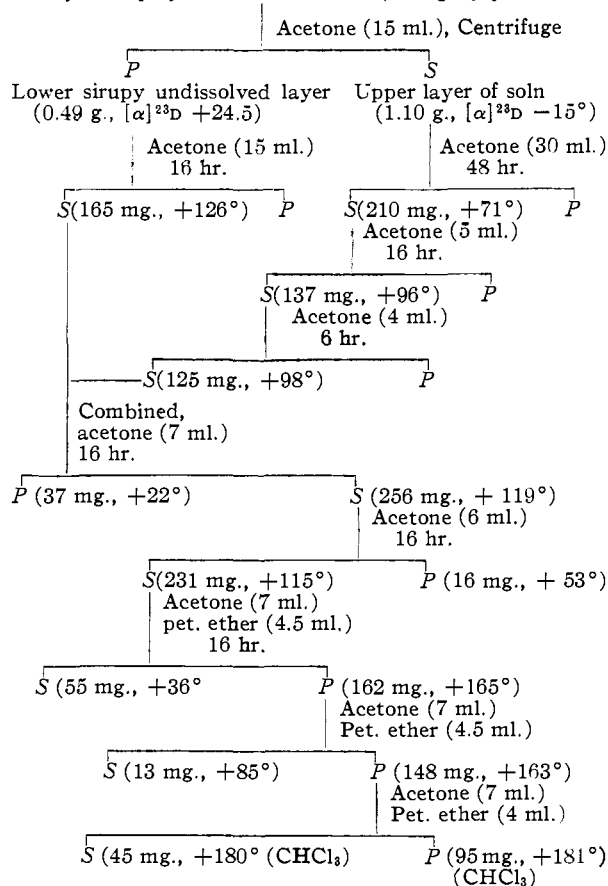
Acetone (15 ml.), Centrifuge

P
Lower sirupy undissolved layer (0.49 g., $[\alpha]^{23}D$ +24.5)

S
Upper layer of soln (1.10 g., $[\alpha]^{23}D$ −15°)

Acetone (15 ml.) 16 hr.

S(165 mg., +126°) P

Acetone (30 ml.) 48 hr.

S(210 mg., +71°) P

Acetone (5 ml.) 16 hr.

S(137 mg., +96°) P

Acetone (4 ml.) 6 hr.

S(125 mg., +98°) P

Combined, acetone (7 ml.) 16 hr.

P (37 mg., +22°) S (256 mg., + 119°)

Acetone (6 ml.) 16 hr.

S(231 mg., +115°) P (16 mg., + 53°)

Acetone (7 ml.) pet. ether (4.5 ml.) 16 hr.

S (55 mg., +36° P (162 mg., +165°)

Acetone (7 ml.) Pet. ether (4.5 ml.)

S (13 mg., +85°) P (148 mg., +163°)

Acetone (7 ml.) Pet. ether (4 ml.)

S (45 mg., +180° ($CHCl_3$) P (95 mg., +181°) ($CHCl_3$)